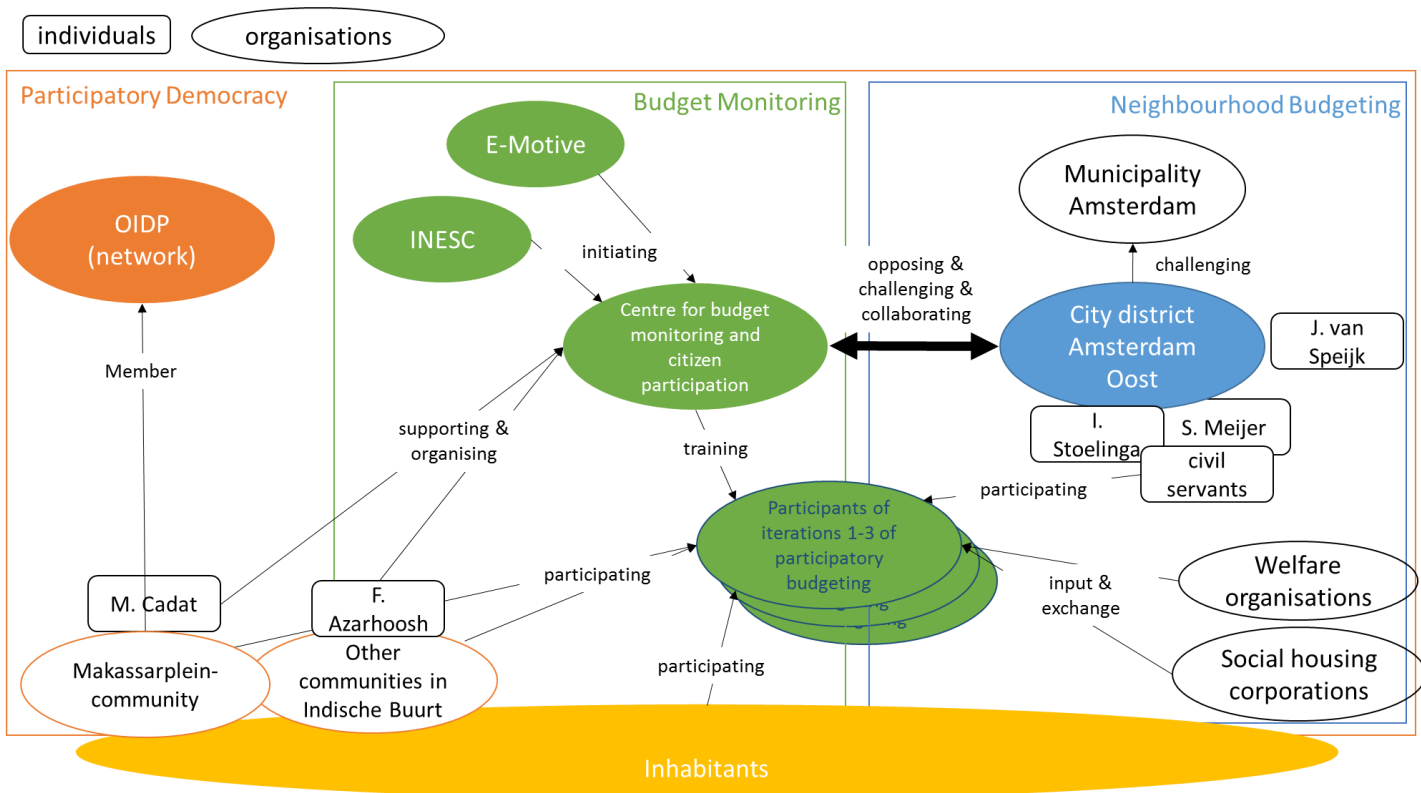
individuals

organisations

Participatory Democracy

Budget Monitoring

Neighbourhood Budgeting

E-Motive

INESC

initiating

OIDP (network)

Municipality Amsterdam

challenging

opposing & challenging & collaborating

Centre for budget monitoring and citizen participation

City district Amsterdam Oost

J. van Speijk

Member

supporting & organising

training

I. Stoelinga

S. Meijer

civil servants

participating

Participants of iterations 1-3 of participatory budgeting

participating

input & exchange

Welfare organisations

M. Cadat

F. Azarhoosh

Social housing corporations

Makassarplein-community

Other communities in Indische Buurt

participating

Inhabitants